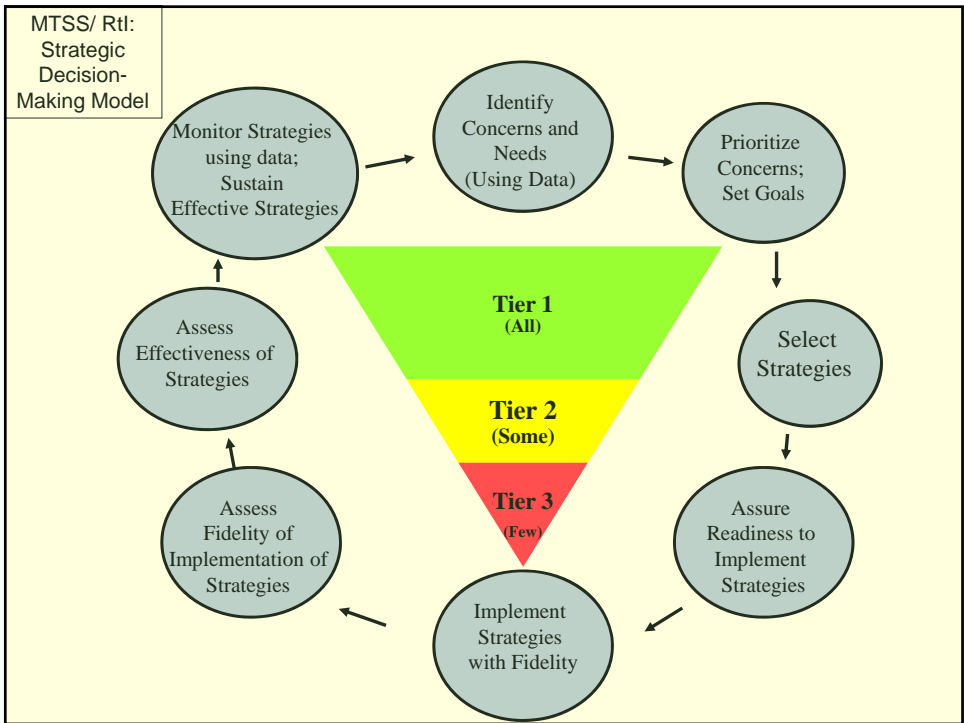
MTSS/ RtI: Strategic Decision-Making Model

Identify Concerns and Needs (Using Data)

Prioritize Concerns; Set Goals

Select Strategies

Assure Readiness to Implement Strategies

Implement Strategies with Fidelity

Assess Fidelity of Implementation of Strategies

Assess Effectiveness of Strategies

Monitor Strategies using data; Sustain Effective Strategies

Tier 1 (All)

Tier 2 (Some)

Tier 3 (Few)